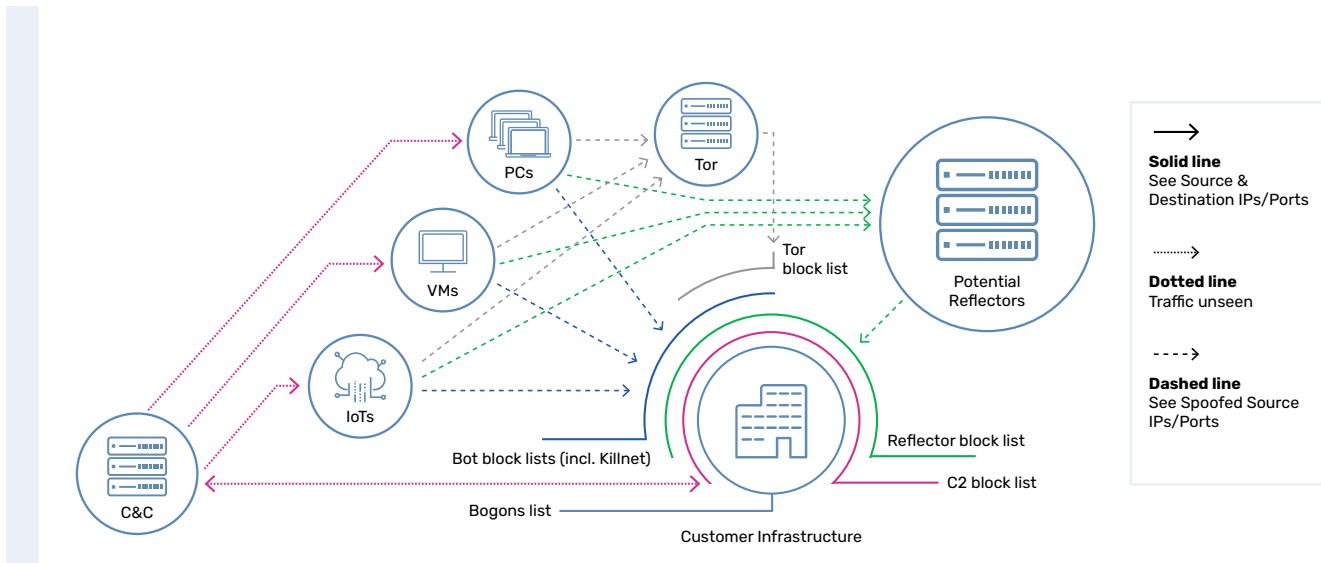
PCs

Tor

VMs

Tor block list

Potential Reflectors

IoTs

C&C

Bot block lists (incl. Killnet)

Reflector block list

C2 block list

Bogons list

Customer Infrastructure

**Solid line**
See Source & Destination IPs/Ports

**Dotted line**
Traffic unseen

**Dashed line**
See Spoofed Source IPs/Ports